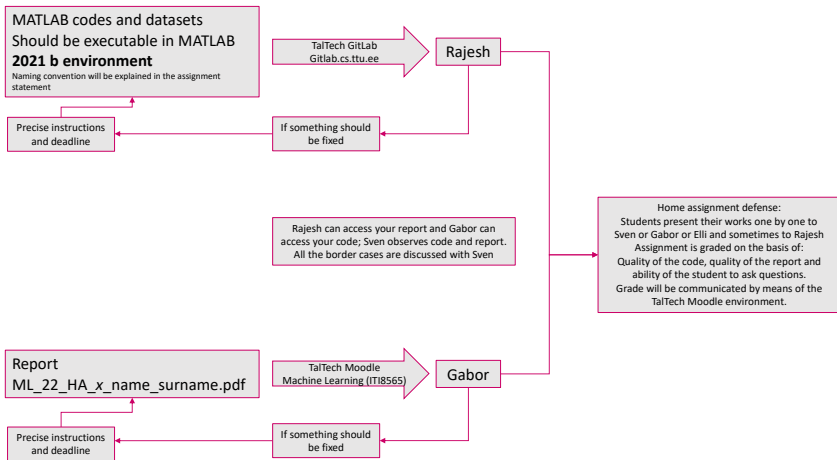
MATLAB codes and datasets
Should be executable in MATLAB
**2021 b environment**
Naming convention will be explained in the assignment statement

TalTech GitLab
Gitlab.cs.ttu.ee

Rajesh

Precise instructions and deadline

If something should be fixed

Rajesh can access your report and Gabor can access your code; Sven observes code and report. All the border cases are discussed with Sven

Home assignment defense:
Students present their works one by one to Sven or Gabor or Elli and sometimes to Rajesh
Assignment is graded on the basis of:
Quality of the code, quality of the report and ability of the student to ask questions.
Grade will be communicated by means of the TalTech Moodle environment.

Report
ML_22_HA_x_name_surname.pdf

TalTech Moodle
Machine Learning (ITI8565)

Gabor

Precise instructions and deadline

If something should be fixed